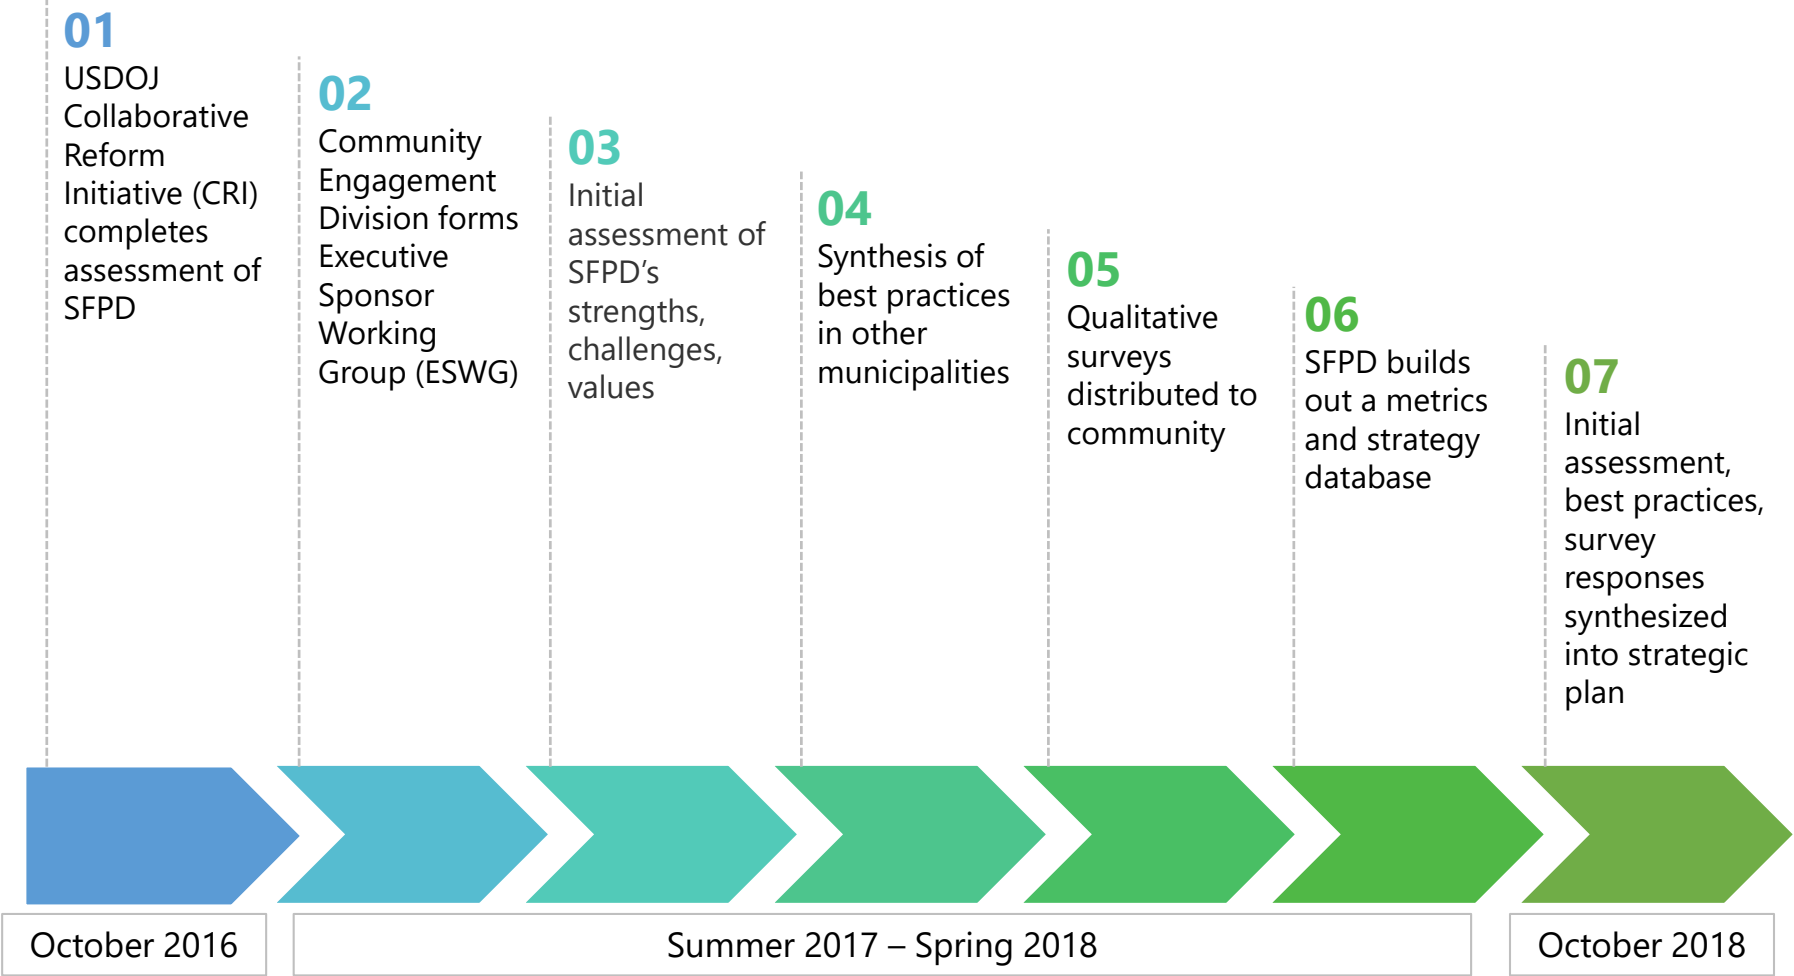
01
USDOJ Collaborative Reform Initiative (CRI) completes assessment of SFPD

02
Community Engagement Division forms Executive Sponsor Working Group (ESWG)

03
Initial assessment of SFPD’s strengths, challenges, values

04
Synthesis of best practices in other municipalities

05
Qualitative surveys distributed to community

06
SFPD builds out a metrics and strategy database

07
Initial assessment, best practices, survey responses synthesized into strategic plan

October 2016

Summer 2017 – Spring 2018

October 2018